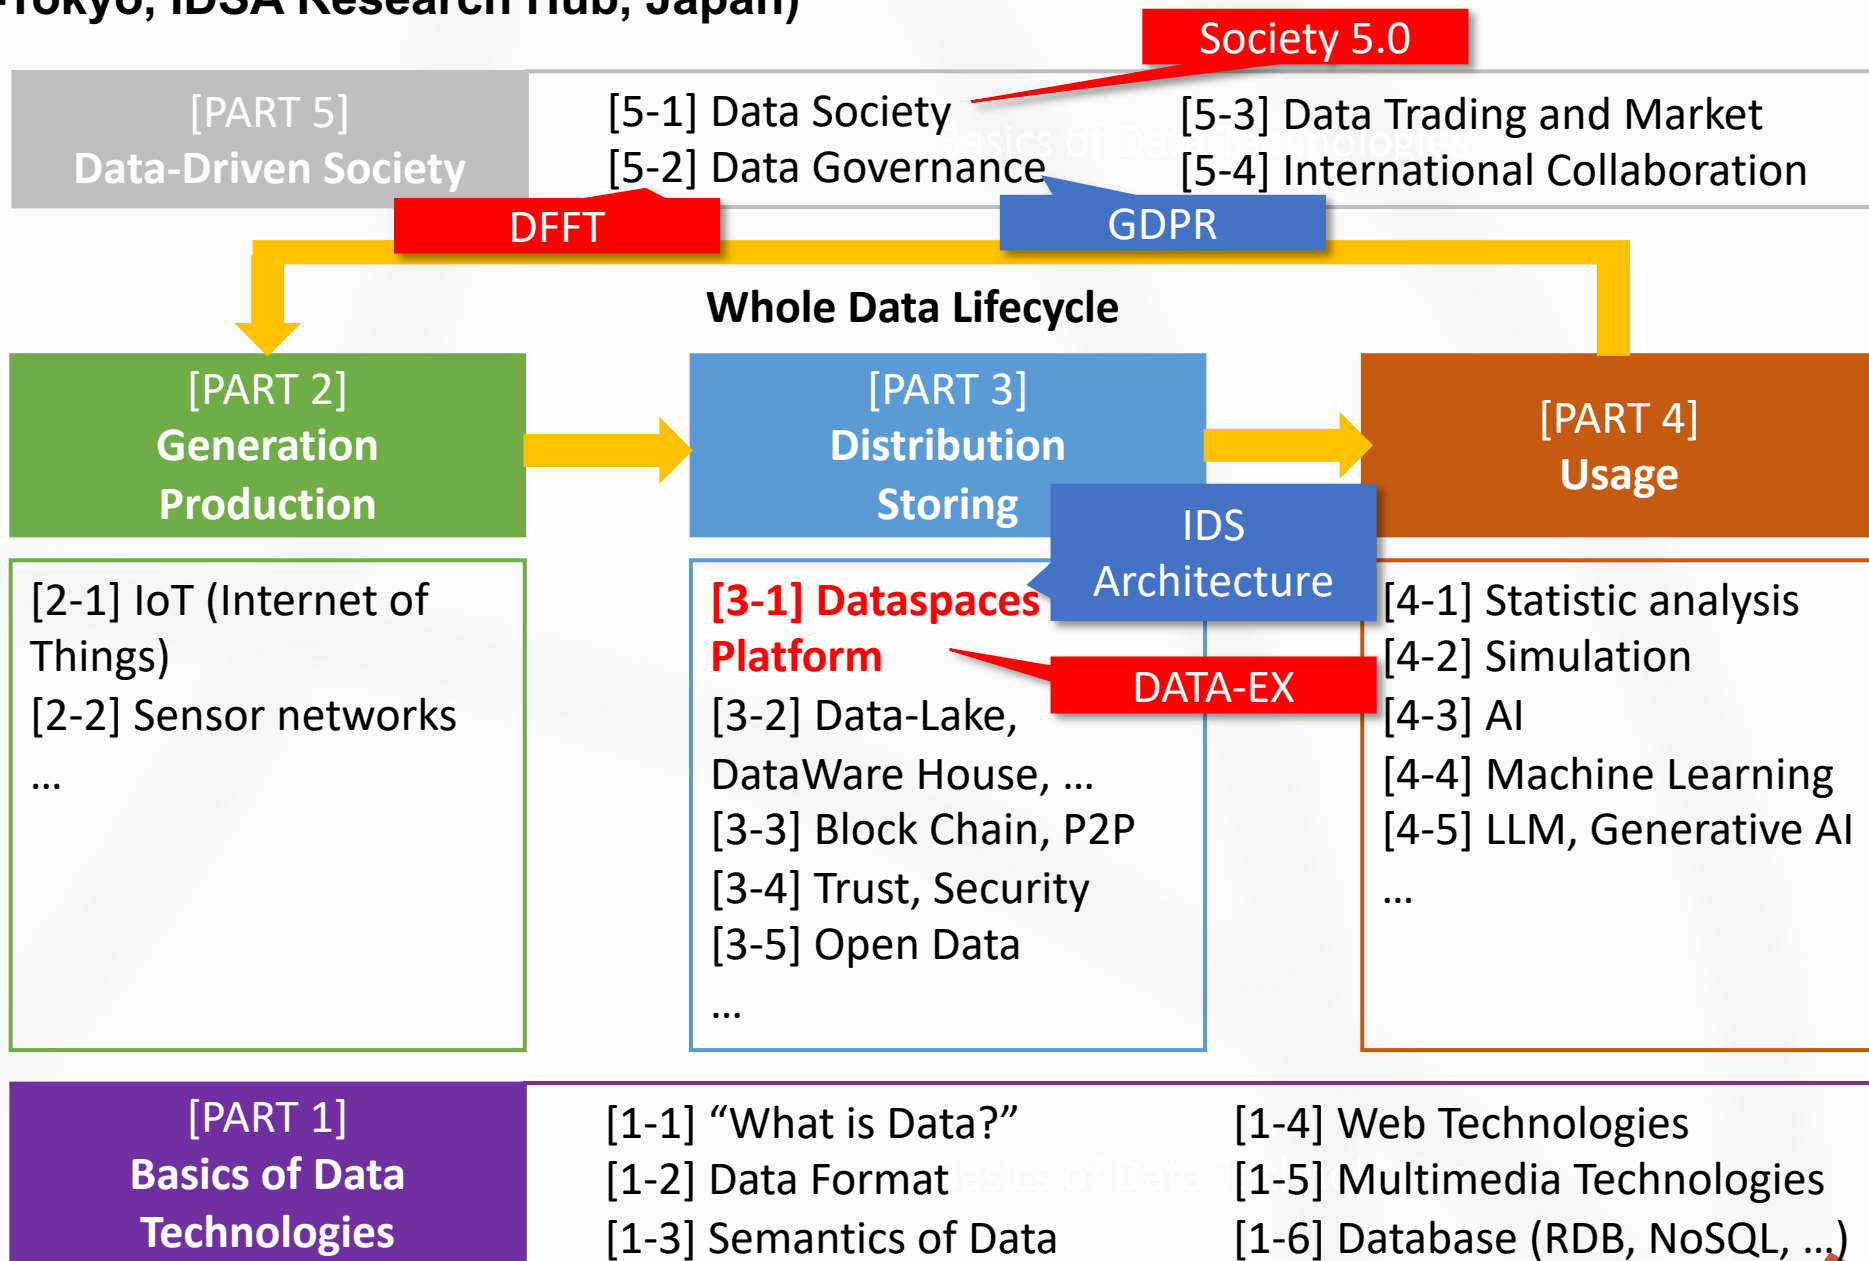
Tokyo, IDSA Research Hub, Japan)

Society 5.0

[PART 5]
Data-Driven Society

[5-1] Data Society
[5-2] Data Governance

[5-3] Data Trading and Market
[5-4] International Collaboration

DFFT

GDPR

Whole Data Lifecycle

[PART 2]
Generation
Production

[PART 3]
Distribution
Storing

[PART 4]
Usage

IDS
Architecture

[2-1] IoT (Internet of Things)
[2-2] Sensor networks
…

[3-1] Dataspaces Platform
[3-2] Data-Lake, DataWare House, …
[3-3] Block Chain, P2P
[3-4] Trust, Security
[3-5] Open Data
…

DATA-EX

[4-1] Statistic analysis
[4-2] Simulation
[4-3] AI
[4-4] Machine Learning
[4-5] LLM, Generative AI
…

[PART 1]
Basics of Data
Technologies

[1-1] "What is Data?"
[1-2] Data Format
[1-3] Semantics of Data

[1-4] Web Technologies
[1-5] Multimedia Technologies
[1-6] Database (RDB, NoSQL, …)